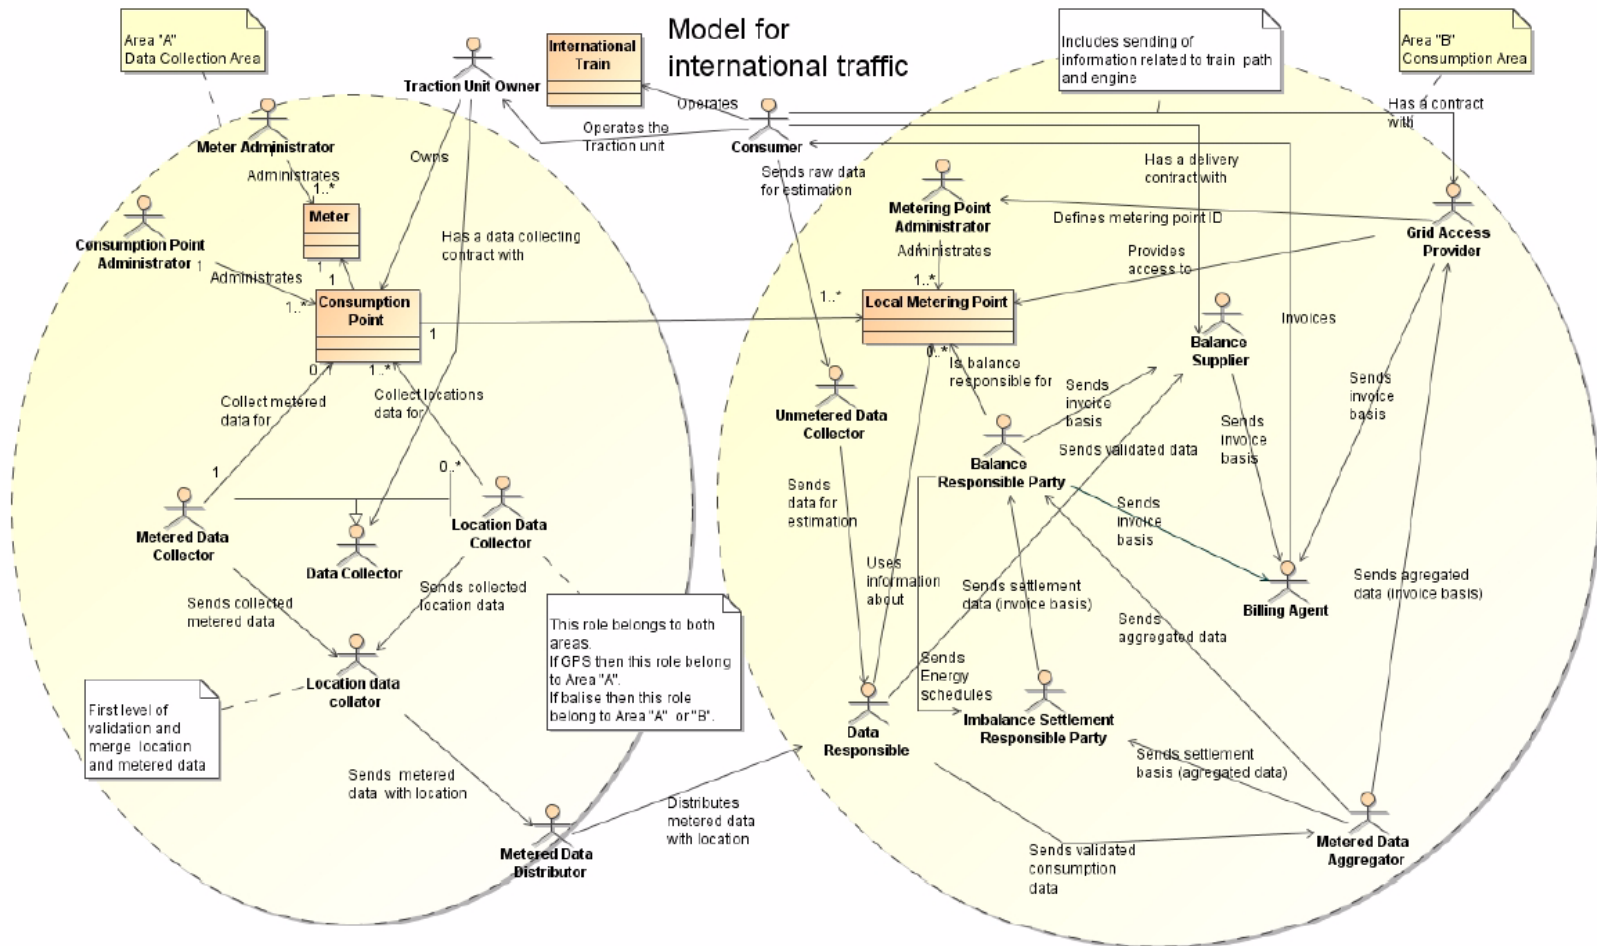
Model for international traffic

Area "A" Data Collection Area

Area "B" Consumption Area

Includes sending of information related to train path and engine

International Train

Traction Unit Owner

Operates

Operates the Traction unit

Consumer

Has a contract with

Meter Administrator

Administrates

1..*

Meter

Owns

Consumption Point Administrator

1

Administrates

1..*

1

1

Consumption Point

Has a data collecting contract with

Sends raw data for estimation

Has a delivery contract with

Metering Point Administrator

Defines metering point ID

Grid Access Provider

Administrates

1..*

Provides access to

1..*

Local Metering Point

1

Invoices

Balance Supplier

0..*

Is balance responsible for

0..*

1..*

Collect metered data for

Collect locations data for

Unmetered Data Collector

Sends invoice basis

Sends invoice basis

Sends invoice basis

1

0..*

Balance Responsible Party

Sends validated data

Metered Data Collector

Data Collector

Location Data Collector

Sends data for estimation

Sends invoice basis

Uses information about

Sends settlement data (invoice basis)

Billing Agent

Sends agregated data (invoice basis)

Sends collected metered data

Sends collected location data

Sends aggregated data

This role belongs to both areas. If GPS then this role belong to Area "A". If balise then this role belong to Area "A" or "B".

Sends Energy schedules

Location data collator

First level of validation and merge location and metered data

Data Responsible

Imbalance Settlement Responsible Party

Sends settlement basis (agregated data)

Sends metered data with location

Distributes metered data with location

Metered Data Distributor

Sends validated consumption data

Metered Data Aggregator